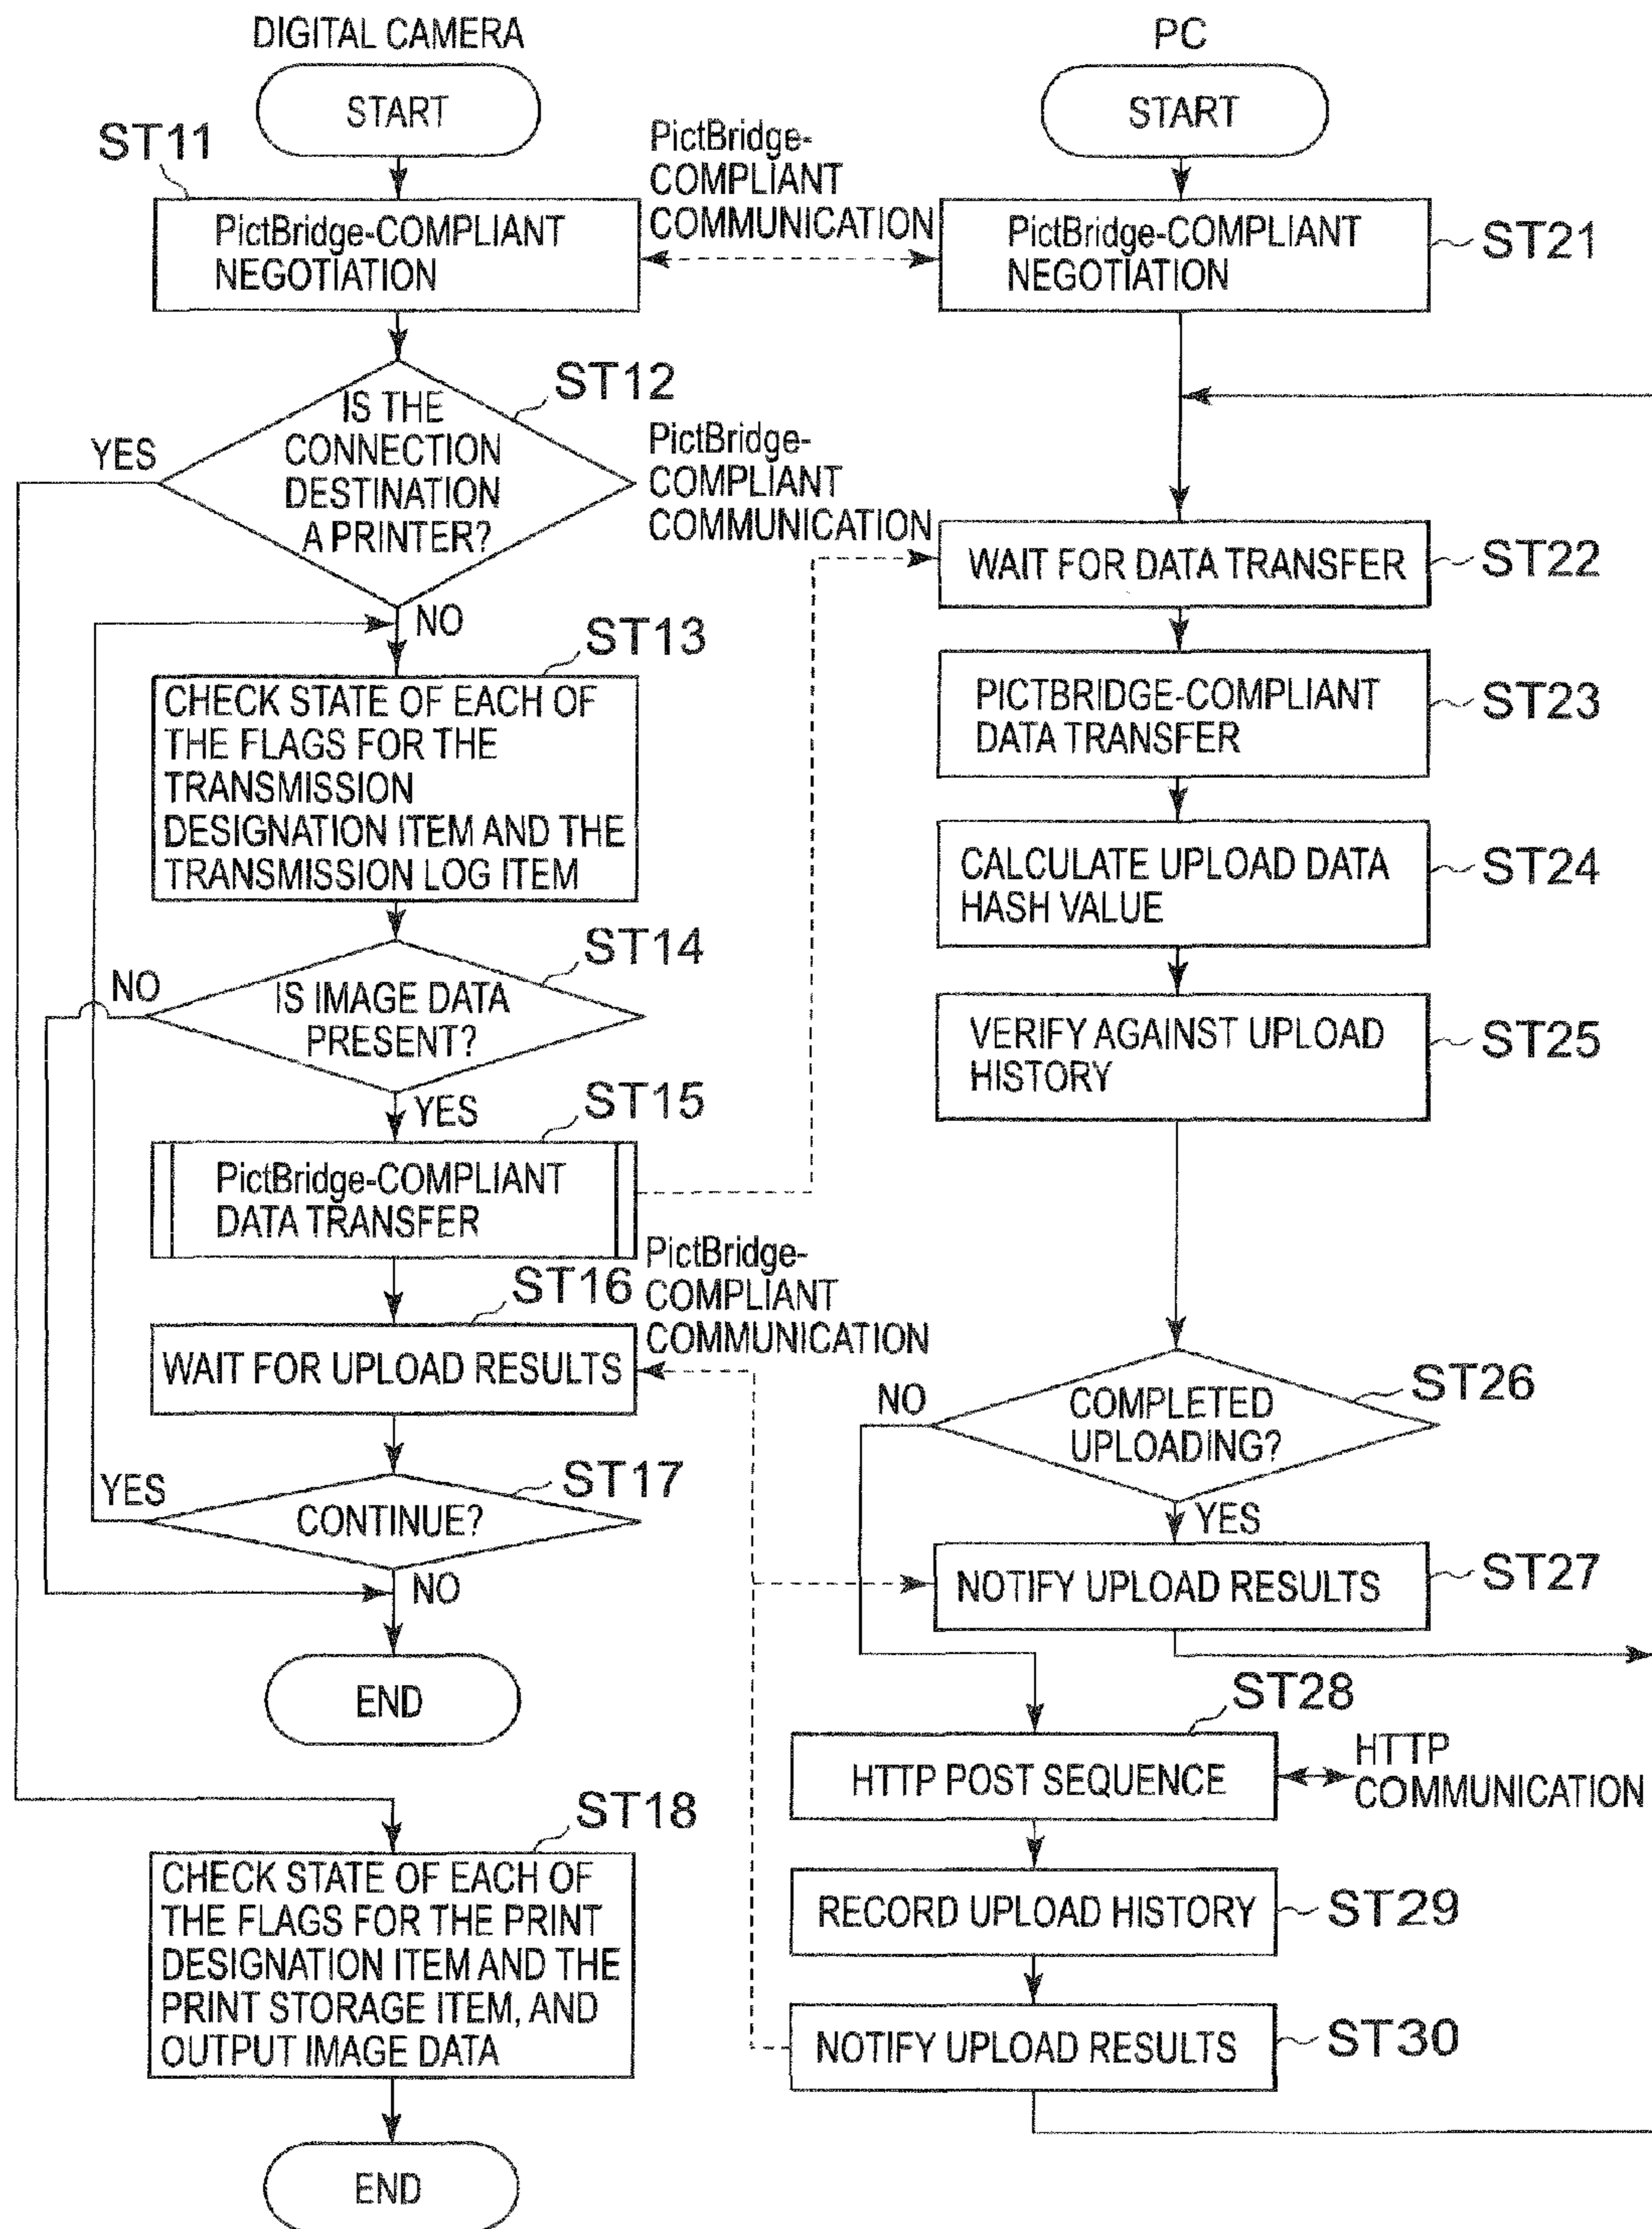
DIGITAL CAMERA

PC

START

START

ST11

PictBridge-COMPLIANT NEGOTIATION

PictBridge-COMPLIANT COMMUNICATION

PictBridge-COMPLIANT NEGOTIATION

ST21

ST12

IS THE CONNECTION DESTINATION A PRINTER?

YES

PictBridge-COMPLIANT COMMUNICATION

WAIT FOR DATA TRANSFER

ST22

NO

ST13

CHECK STATE OF EACH OF THE FLAGS FOR THE TRANSMISSION DESIGNATION ITEM AND THE TRANSMISSION LOG ITEM

PICTBRIDGE-COMPLIANT DATA TRANSFER

ST23

CALCULATE UPLOAD DATA HASH VALUE

ST24

ST14

NO

IS IMAGE DATA PRESENT?

VERIFY AGAINST UPLOAD HISTORY

ST25

YES

ST15

PictBridge-COMPLIANT DATA TRANSFER

PictBridge-COMPLIANT COMMUNICATION

ST16

WAIT FOR UPLOAD RESULTS

NO

COMPLETED UPLOADING?

ST26

YES

ST17

CONTINUE?

YES

NOTIFY UPLOAD RESULTS

ST27

NO

END

ST28

HTTP POST SEQUENCE

HTTP COMMUNICATION

ST18

CHECK STATE OF EACH OF THE FLAGS FOR THE PRINT DESIGNATION ITEM AND THE PRINT STORAGE ITEM, AND OUTPUT IMAGE DATA

RECORD UPLOAD HISTORY

ST29

NOTIFY UPLOAD RESULTS

ST30

END